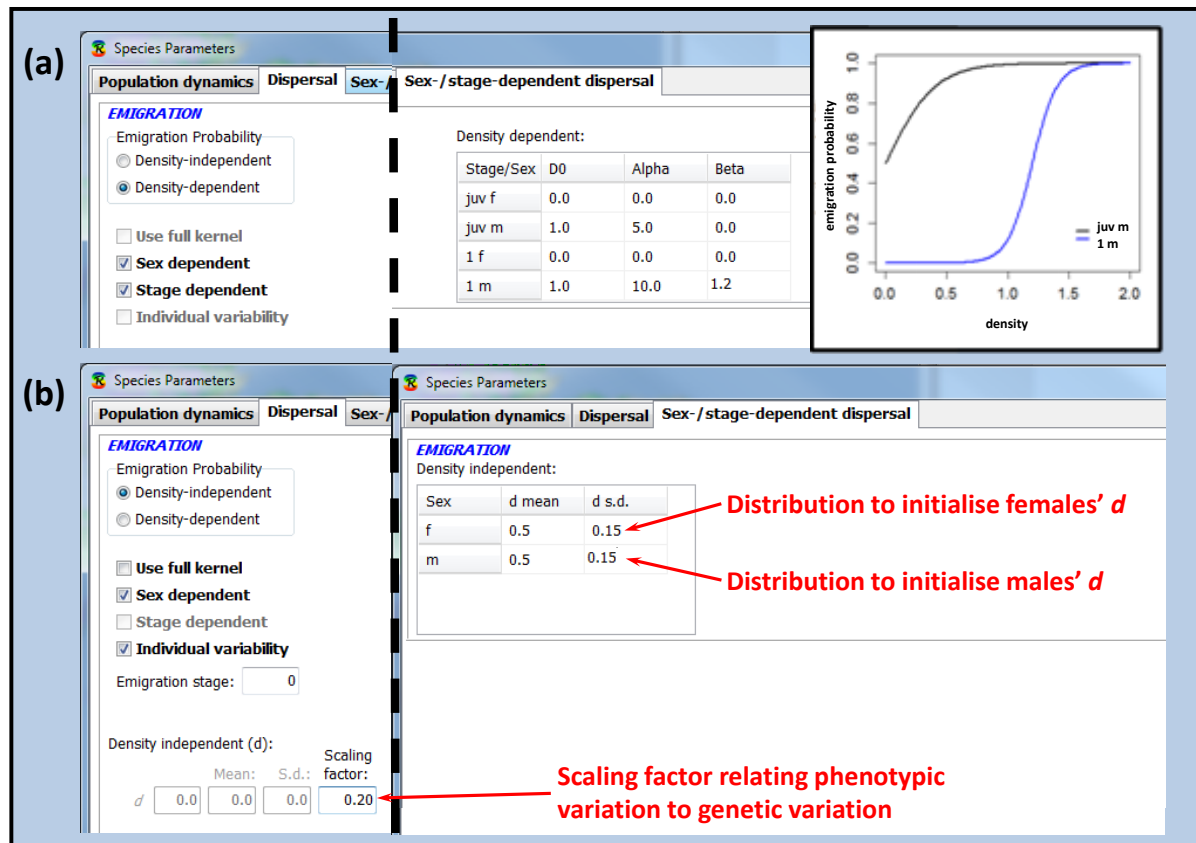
(a)

Species Parameters

Population dynamics | Dispersal | Sex-/

EMIGRATION

Emigration Probability

Density-independent

Density-dependent

Use full kernel

Sex dependent

Stage dependent

Individual variability

Sex-/stage-dependent dispersal

Density dependent:

| Stage/Sex | D0 | Alpha | Beta |
|---|---|---|---|
| juv f | 0.0 | 0.0 | 0.0 |
| juv m | 1.0 | 5.0 | 0.0 |
| 1 f | 0.0 | 0.0 | 0.0 |
| 1 m | 1.0 | 10.0 | 1.2 |

emigration probability

0.0 0.2 0.4 0.6 0.8 1.0

juv m

1 m

0.0 0.5 1.0 1.5 2.0

density

(b)

Species Parameters

Population dynamics | Dispersal | Sex-/

EMIGRATION

Emigration Probability

Density-independent

Density-dependent

Use full kernel

Sex dependent

Stage dependent

Individual variability

Emigration stage: 0

Density independent (d):

Mean: S.d.: Scaling factor:

d 0.0 0.0 0.0 0.20

Species Parameters

Population dynamics | Dispersal | Sex-/stage-dependent dispersal

EMIGRATION

Density independent:

| Sex | d mean | d s.d. |
|---|---|---|
| f | 0.5 | 0.15 |
| m | 0.5 | 0.15 |

Distribution to initialise females' d

Distribution to initialise males' d

Scaling factor relating phenotypic variation to genetic variation